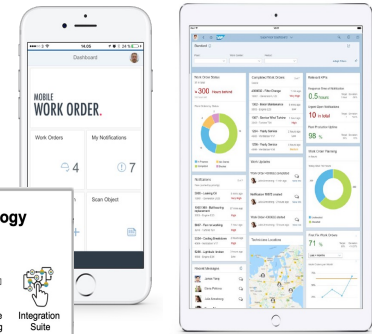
14:06
24 %
Dashboard
MOBILE
WORK ORDER.
Work Orders
My Notifications
4
7
Scan Object
ogy
Integration Suite
Dashboard
> 300 Hours behind
Work Order Status
Completed Work Orders
Relevant KPIs
0.5 Hours
10 in total
98 %
71 %
Work Order Planning
Notifications
Work Updates
Technician Locations
Recent Messages